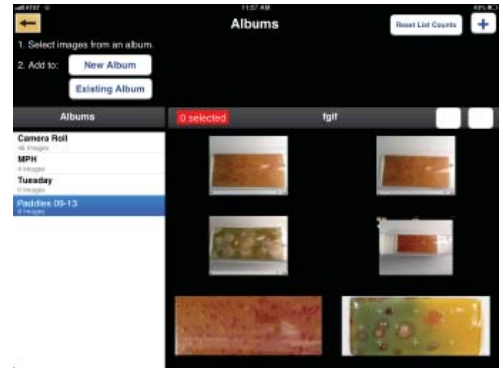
AT&T
11:57 AM
43%
Albums
Reset List Counts
+
1. Select images from an album.
2. Add to:
New Album
Existing Album
Albums
Camera Roll
48 Images
MPH
4 Images
Tuesday
0 Images
Paddles 09-13
6 Images
0 selected
fgif